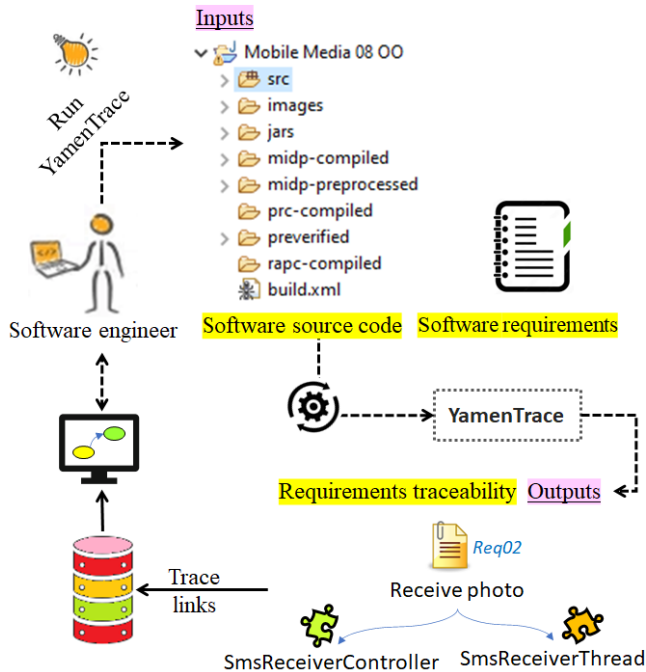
Inputs

Mobile Media 08 OO
src
images
jars
midp-compiled
midp-preprocessed
prc-compiled
preverified
rapc-compiled
build.xml

Run YamenTrace

Software engineer

Software source code

Software requirements

YamenTrace

Requirements traceability

Outputs

Req02

Receive photo

Trace links

SmsReceiverController

SmsReceiverThread